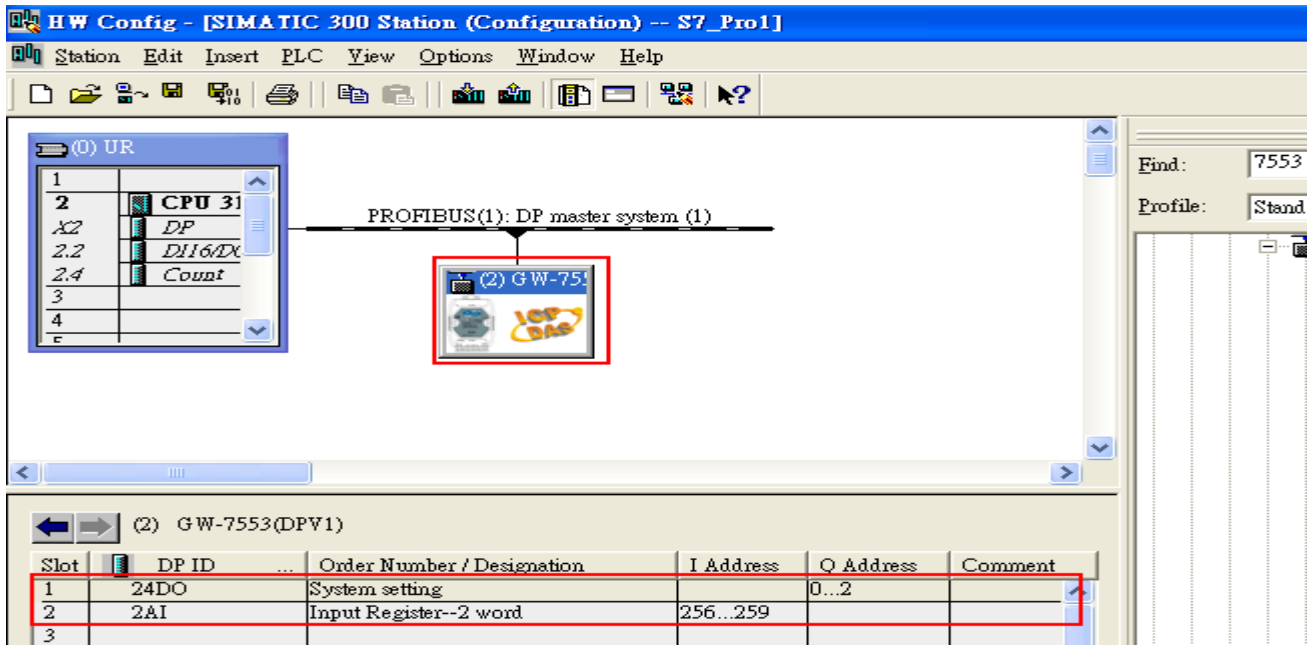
HW Config - [SIMATIC 300 Station (Configuration) -- S7_Pro1]

Station Edit Insert PLC View Options Window Help

(0) UR

| | |
|---|---|
| 1 | |
| 2 | CPU 31 |
| X2 | DP |
| 2.2 | DI16/DO |
| 2.4 | Count |
| 3 | |
| 4 | |

PROFIBUS(1): DP master system (1)

(2) GW-755

ICP DAS

Find: 7553

Profile: Stand

(2) GW-7553(DPV1)

| Slot | DP ID | Order Number / Designation | I Address | Q Address | Comment |
|---|---|---|---|---|---|
| 1 | 24DO | System setting | | 0...2 | |
| 2 | 2AI | Input Register--2 word | 256...259 | | |
| 3 | | | | | |